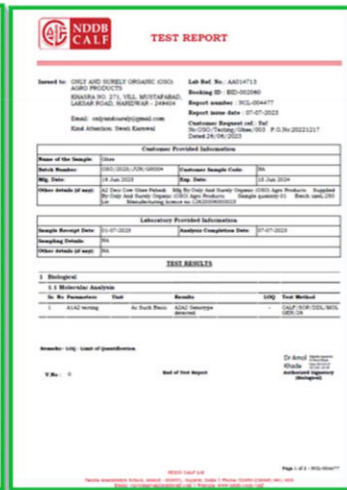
NDDB CALF

TEST REPORT

Issued to: ONLY AND SURELY ORGANIC (OSO) AGRO PRODUCTS
KHASRA NO. 271, VILL. MUSTAFABAD, LAKSAR ROAD, HARIDWAR - 249404

Email: onlyandsurely@gmail.com
Kind Attention: Swati Karnwal

Lab Ref. No.: AA014713
Booking ID: BID-002080
Report number: NCL-004477
Report issue date: 07-07-2023
Customer Request ref.: Ref No.OSO/Testing/Ghee/003 P.O.No:20221217 Dated:26/06/2023

Customer Provided Information

| Name of the Sample: | Ghee | | |
|---|---|---|---|
| Batch Number: | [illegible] | Customer Sample Code: | NA |
| Mfg. Date: | 16 Jun 2023 | Exp. Date: | 15 Jun 2024 |
| Other details (if any): | A2 Desi Cow Ghee Packed: Mfg By Only And Surely Organic (OSO) Agro Products Supplied By Only And Surely Organic (OSO) Agro Products Sample quantity:01 Batch size:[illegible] Lit Manufacturing licence no.:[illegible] | | |

Laboratory Provided Information

| Sample Receipt Date: | 01-07-2023 | Analysis Completion Date: | 07-07-2023 |
|---|---|---|---|
| Sampling Details: | NA | | |
| Other details (if any): | NA | | |

TEST RESULTS

1 Biological

1.1 Molecular Analysis

| Sr. No | Parameters | Unit | Results | LOQ | Test Method |
|---|---|---|---|---|---|
| 1 | A1A2 testing | As Such Basis | A2A2 Genotype detected | - | CALF/SOP/DDL/MOL GEN/26 |

Remarks:- LOQ - Limit of Quantification

Y No.: 0

End of Test Report

Dr Amol Khade
Authorized Signatory (Biological)

NDDB CALF LAB
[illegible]

Page 1 of 2 - NCL-004477